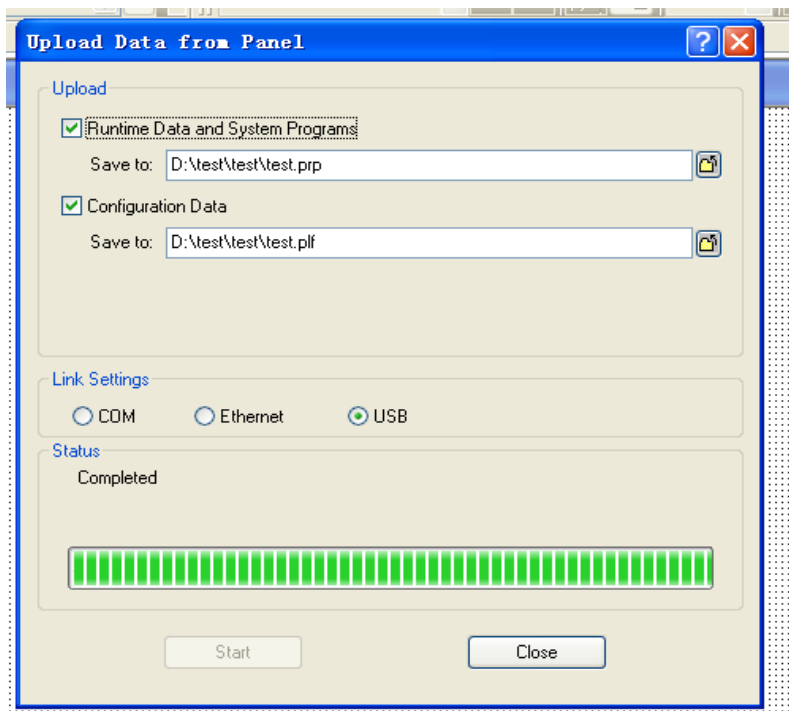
Upload Data from Panel

Upload

Runtime Data and System Programs

Save to: D:\test\test\test.prp

Configuration Data

Save to: D:\test\test\test.plf

Link Settings

COM Ethernet USB

Status

Completed

Start Close